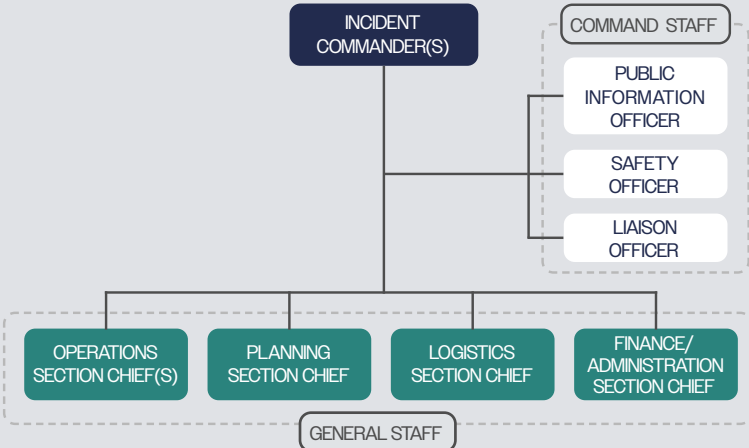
INCIDENT COMMANDER(S)

COMMAND STAFF

PUBLIC INFORMATION OFFICER

SAFETY OFFICER

LIAISON OFFICER

OPERATIONS SECTION CHIEF(S)

PLANNING SECTION CHIEF

LOGISTICS SECTION CHIEF

FINANCE/ ADMINISTRATION SECTION CHIEF

GENERAL STAFF